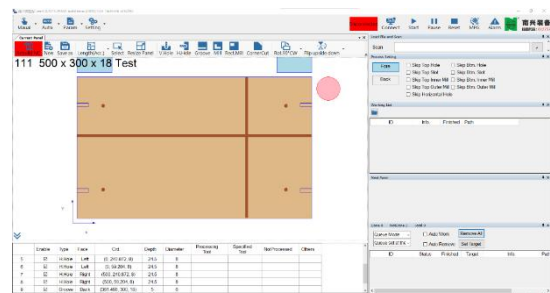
Manual Auto Vision Setting
Connect Start Pause Reset Info Alarm
Current Panel
New Save as Length(Abs) Select Resize Panel V-Hole H-Hole Groove Mill Rect.Mill CornerCut Rot.90°CW Flip upside down
111 500 x 300 x 18 Test
Scan
Process Setting
Skip Top Hole
Skip Btm. Hole
Skip Top Slot
Skip Btm. Slot
Skip Top Inner Mill
Skip Btm. Inner Mill
Skip Top Outer Mill
Skip Btm. Outer Mill
Skip Horizontal Hole
Working list
ID Info Finished Path
Enable Type Face Crd Depth Diameter Processing Tool Specified Tool Not Processed Others
| | Enable | Type | Face | Crd | Depth | Diameter |
|---|---|---|---|---|---|---|
| 5 | ☑ | H-Hole | Left | (0, 272.0) | 24.5 | 8 |
| 6 | ☑ | H-Hole | Left | (0, 59.0) | 24.5 | 8 |
| 7 | ☑ | H-Hole | Right | (500, 272.0) | 24.5 | 8 |
| 8 | ☑ | H-Hole | Right | (500, 59.0) | 24.5 | 8 |
| 9 | ☑ | Groove | Back | (360, 466, 361, 10) | 5 | 8 |
Auto Mode
Auto Remove
Remove All
Set Target
ID Status Finished Target Info